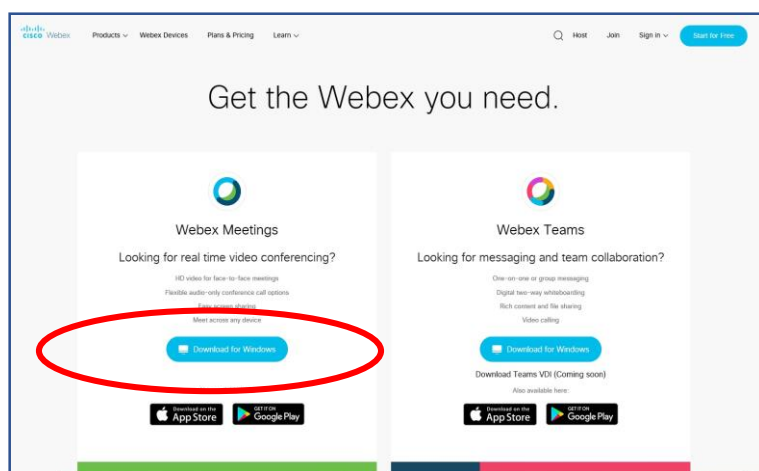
cisco Webex Products Webex Devices Plans & Pricing Learn

Host Join Sign in Start for Free

Get the Webex you need.

Webex Meetings

Looking for real time video conferencing?

HD video for face-to-face meetings

Flexible audio-only conference call options

Easy screen sharing

Meet across any device

Download for Windows

Download on the App Store

GET IT ON Google Play

Webex Teams

Looking for messaging and team collaboration?

One-on-one or group messaging

Digital two-way whiteboarding

Rich content and file sharing

Video calling

Download for Windows

Download Teams VDI (Coming soon)

Also available here :

Download on the App Store

GET IT ON Google Play